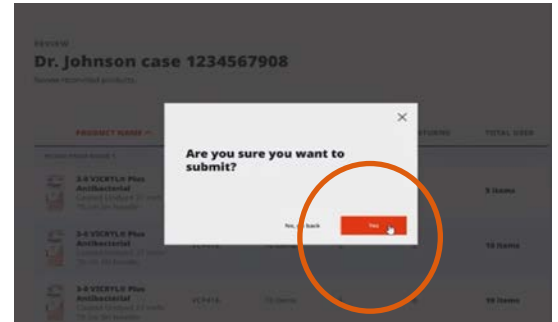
REVIEW

Dr. Johnson case 1234567908

Review reported products.

PRODUCT NAME

RETURNS

TOTAL USED

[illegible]

3-0 VICRYL® Plus Antibacterial

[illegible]

5 items

3-0 VICRYL® Plus Antibacterial

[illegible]

10 items

3-0 VICRYL® Plus Antibacterial

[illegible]

10 items

×

Are you sure you want to submit?

No, go back

Yes